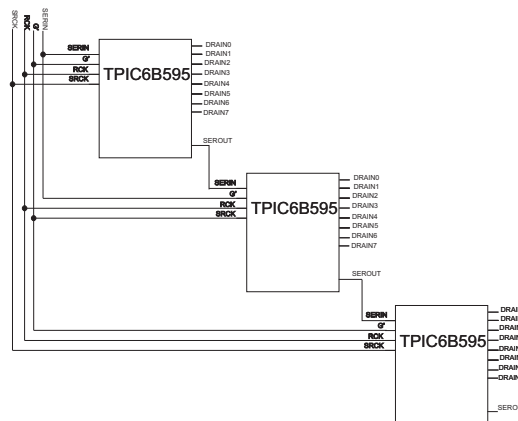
SRCK
RCK
G'
SERIN

SERIN
G'
RCK
SRCK
TPIC6B595
DRAIN0
DRAIN1
DRAIN2
DRAIN3
DRAIN4
DRAIN5
DRAIN6
DRAIN7
SEROUT

SERIN
G'
RCK
SRCK
TPIC6B595
DRAIN0
DRAIN1
DRAIN2
DRAIN3
DRAIN4
DRAIN5
DRAIN6
DRAIN7
SEROUT

SERIN
G'
RCK
SRCK
TPIC6B595
DRAI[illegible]
DRAI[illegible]
DRAI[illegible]
DRAI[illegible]
DRAI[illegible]
DRAI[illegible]
DRAI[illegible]
DRAI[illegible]
SERO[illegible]